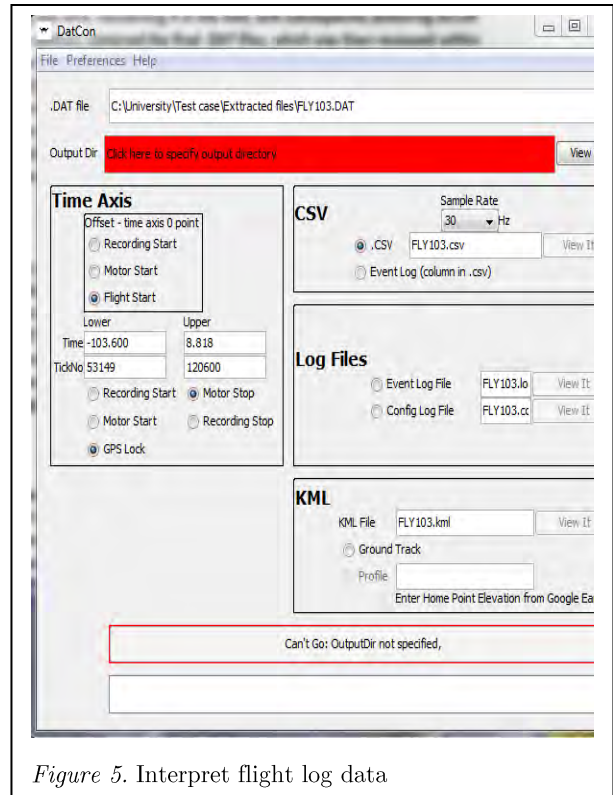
DatCon

File Preferences Help

.DAT file C:\University\Test case\Exttracted files\FLY103.DAT

Output Dir Click here to specify output directory View

Time Axis

Offset - time axis 0 point

Recording Start

Motor Start

Flight Start

Lower Upper

Time -103.600 8.818

TickNo 53149 120600

Recording Start Motor Stop

Motor Start Recording Stop

GPS Lock

CSV

Sample Rate

30 Hz

.CSV FLY103.csv View It

Event Log (column in .csv)

Log Files

Event Log File FLY103.lo View It

Config Log File FLY103.cc View It

KML

KML File FLY103.kml View It

Ground Track

Profile

Enter Home Point Elevation from Google Ea

Can't Go: OutputDir not specified,

*Figure 5.* Interpret flight log data